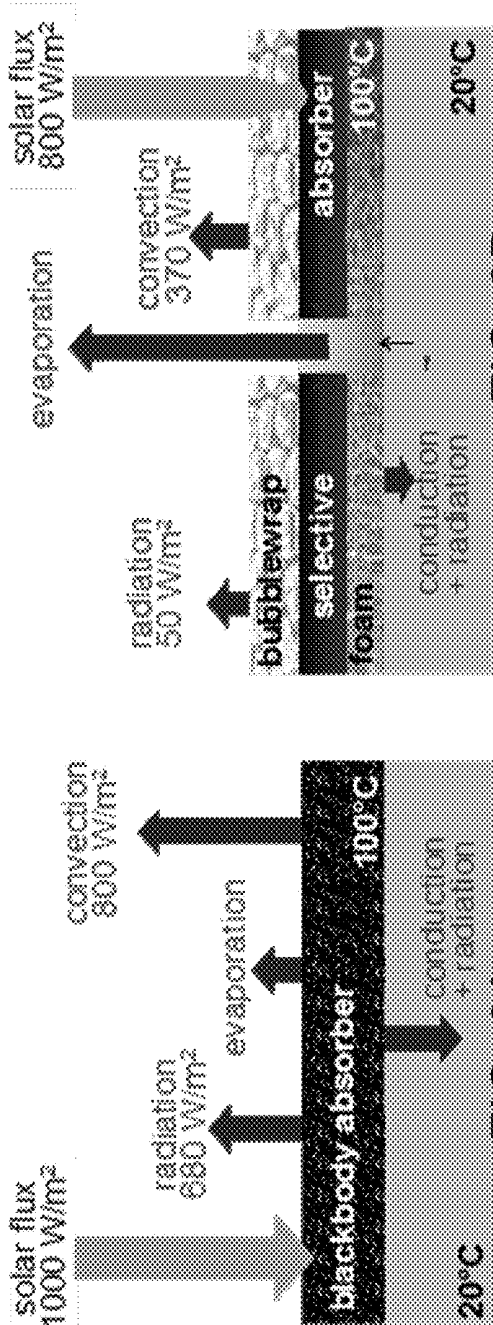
solar flux
1000 W/m²

radiation
680 W/m²

evaporation

convection
800 W/m²

blackbody absorber

100°C

20°C

conduction
+ radiation

radiation
50 W/m²

bubblewrap

selective

foam

conduction
+ radiation

evaporation

convection
370 W/m²

absorber

100°C

solar flux
800 W/m²

20°C